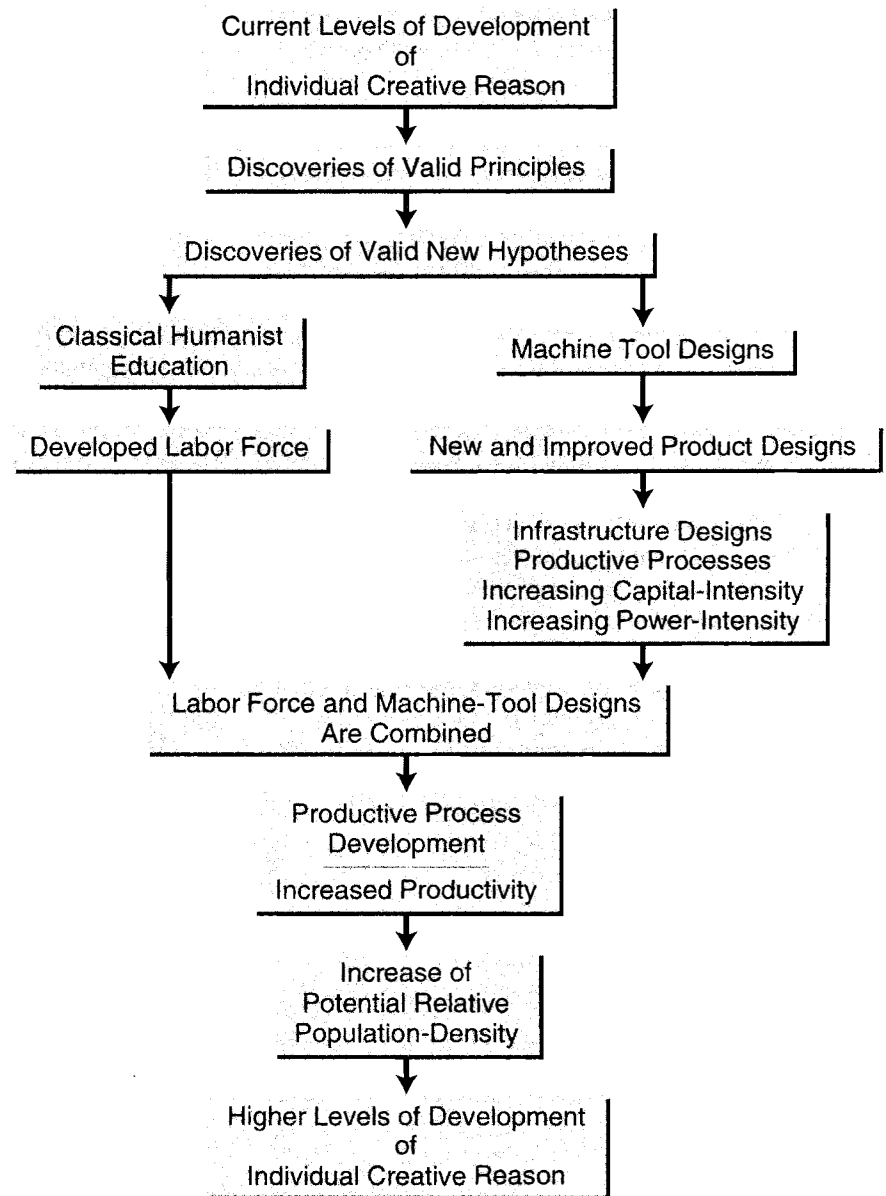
Current Levels of Development
of
Individual Creative Reason

Discoveries of Valid Principles

Discoveries of Valid New Hypotheses

Classical Humanist Education

Developed Labor Force

Machine Tool Designs

New and Improved Product Designs

Infrastructure Designs
Productive Processes
Increasing Capital-Intensity
Increasing Power-Intensity

Labor Force and Machine-Tool Designs Are Combined

Productive Process Development

Increased Productivity

Increase of
Potential Relative
Population-Density

Higher Levels of Development
of
Individual Creative Reason